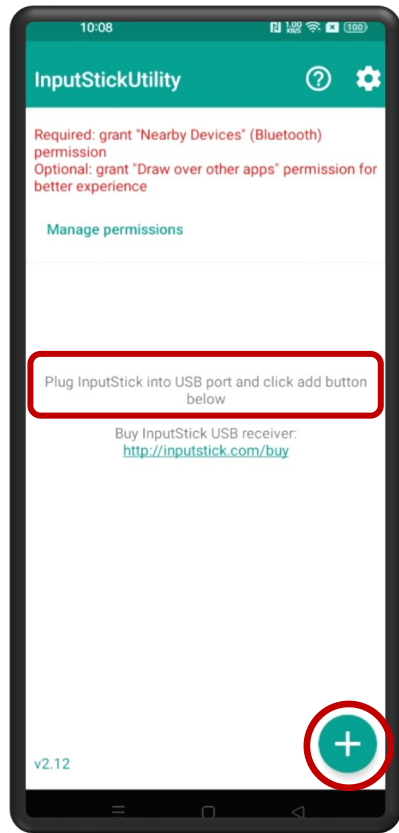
10:08

1.00 KB/S

100

InputStickUtility

Required: grant "Nearby Devices" (Bluetooth) permission
Optional: grant "Draw over other apps" permission for better experience

Manage permissions

Plug InputStick into USB port and click add button below

Buy InputStick USB receiver:
http://inputstick.com/buy

v2.12

+